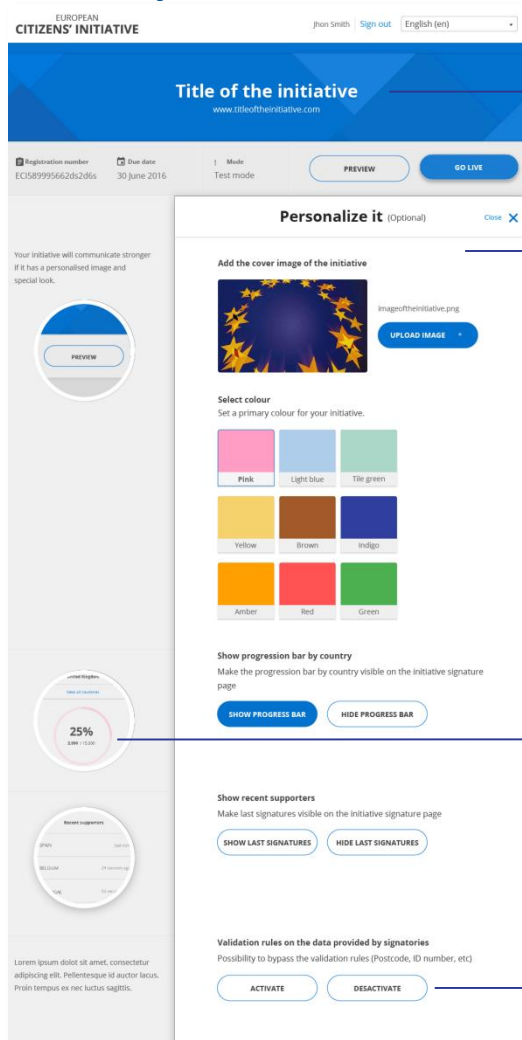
EUROPEAN
CITIZENS' INITIATIVE

Jhon Smith | Sign out | English (en)

Title of the initiative
www.titleoftheinitiative.com

Registration number
ECI589995662ds2d6s

Due date
30 June 2016

Mode
Test mode

PREVIEW

GO LIVE

Your initiative will communicate stronger if it has a personalised image and special look.

PREVIEW

Personalize it (Optional)

Close

Add the cover image of the initiative

imageoftheinitiative.png

UPLOAD IMAGE

Select colour
Set a primary colour for your initiative.

Pink | Light blue | Tile green

Yellow | Brown | Indigo

Amber | Red | Green

Show progression bar by country
Make the progression bar by country visible on the initiative signature page

United Kingdom
View all countries
25%
2,500 / 10,000

SHOW PROGRESS BAR

HIDE PROGRESS BAR

Recent supporters
SPAIN
BELGIUM
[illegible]

Show recent supporters
Make last signatures visible on the initiative signature page

SHOW LAST SIGNATURES

HIDE LAST SIGNATURES

Lorem ipsum dolot sit amet, consectetur adipiscing elit. Pellentesque id auctor lacus. Proin tempus ex nec luctus sagittis.

Validation rules on the data provided by signatories
Possibility to bypass the validation rules (Postcode, ID number, etc)

ACTIVATE

DESACTIVATE